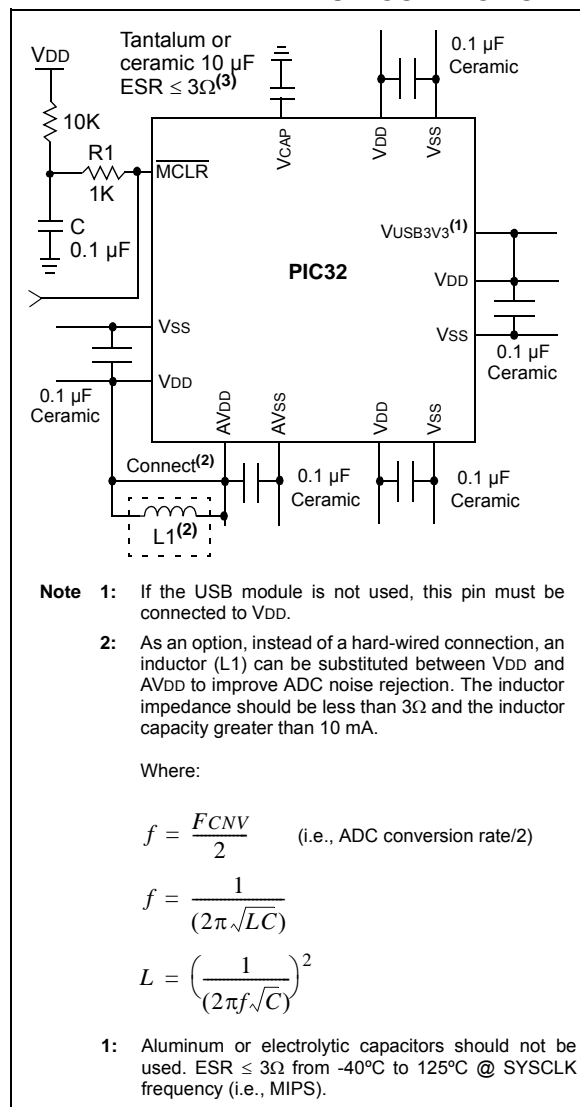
VDD

Tantalum or ceramic 10 µF ESR ≤ 3Ω$^{(3)}$

0.1 µF Ceramic

10K

R1 1K

C 0.1 µF

$\overline{MCLR}$

VCAP

VDD

VSS

VUSB3V3$^{(1)}$

PIC32

VDD

VSS

VSS

VDD

0.1 µF Ceramic

0.1 µF Ceramic

AVDD

AVSS

VDD

VSS

Connect$^{(2)}$

0.1 µF Ceramic

0.1 µF Ceramic

L1$^{(2)}$

Note 1: If the USB module is not used, this pin must be connected to VDD.

2: As an option, instead of a hard-wired connection, an inductor (L1) can be substituted between VDD and AVDD to improve ADC noise rejection. The inductor impedance should be less than 3Ω and the inductor capacity greater than 10 mA.

Where:

$f = \frac{FCNV}{2}$ (i.e., ADC conversion rate/2)

$f = \frac{1}{(2\pi\sqrt{LC})}$

$L = \left(\frac{1}{(2\pi f\sqrt{C})}\right)^2$

1: Aluminum or electrolytic capacitors should not be used. ESR ≤ 3Ω from -40ºC to 125ºC @ SYSCLK frequency (i.e., MIPS).